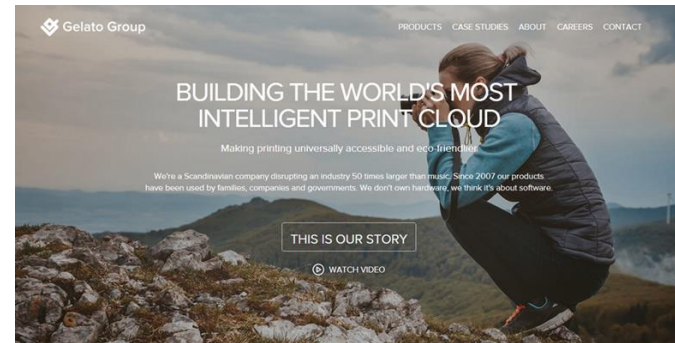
Gelato Group

PRODUCTS CASE STUDIES ABOUT CAREERS CONTACT

BUILDING THE WORLD'S MOST INTELLIGENT PRINT CLOUD

Making printing universally accessible and eco-friendlier

We're a Scandinavian company disrupting an industry 50 times larger than music. Since 2007 our products have been used by families, companies and governments. We don't own hardware, we think it's about software.

THIS IS OUR STORY

WATCH VIDEO